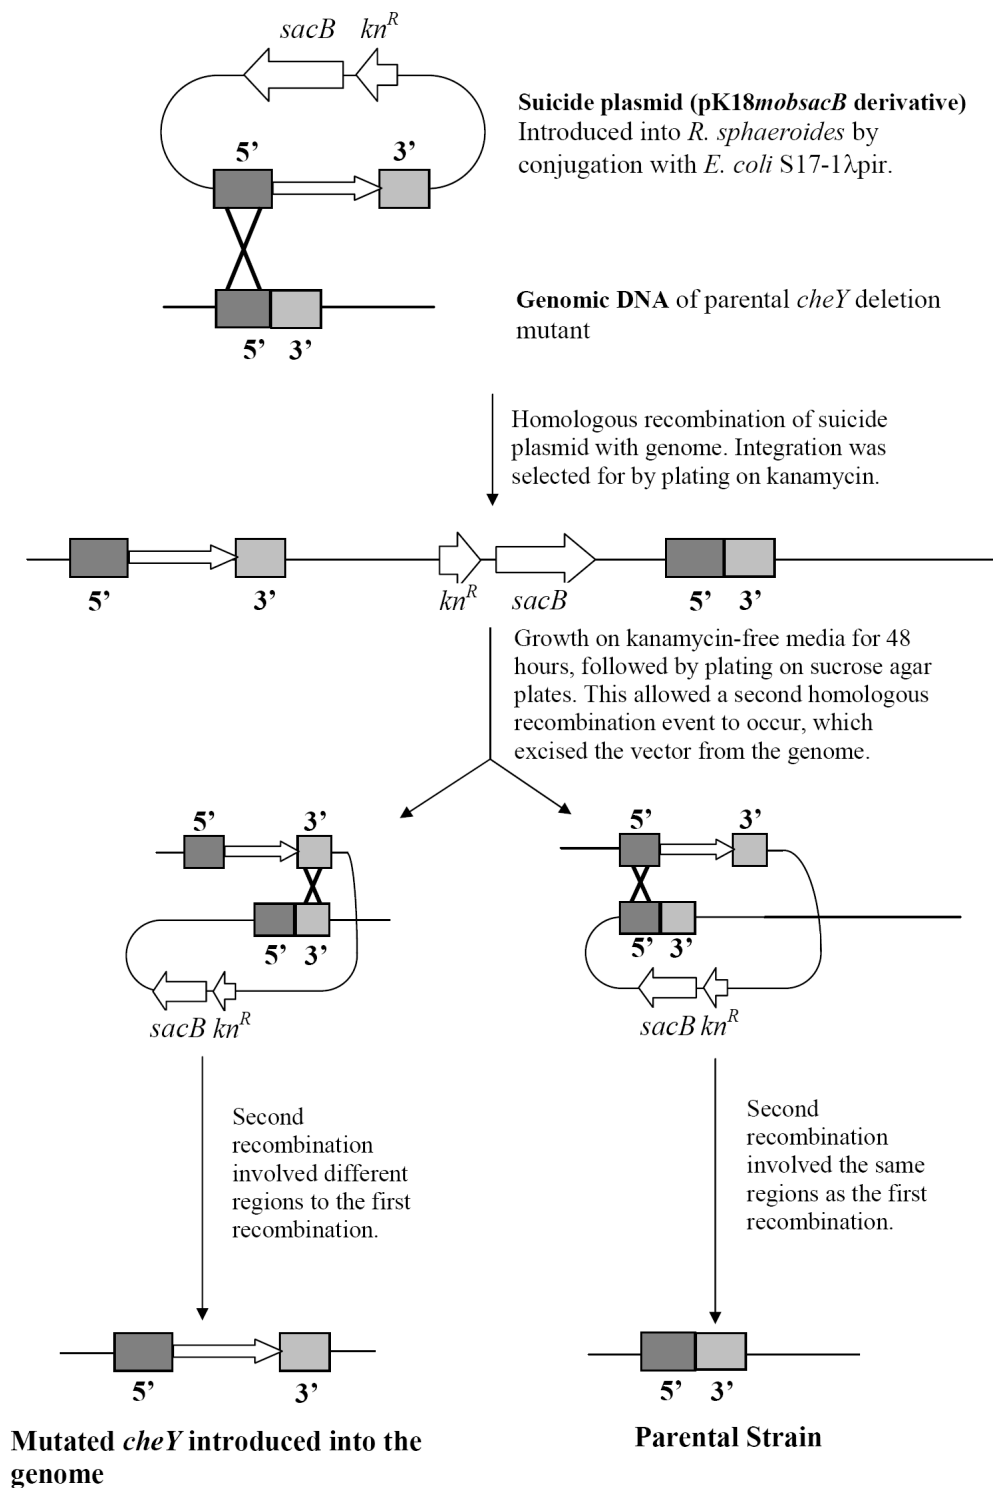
sacB $kn^R$

5' 3'

Suicide plasmid (pK18mobsacB derivative) Introduced into R. sphaeroides by conjugation with E. coli S17-1λpir.

5' 3'

Genomic DNA of parental cheY deletion mutant

Homologous recombination of suicide plasmid with genome. Integration was selected for by plating on kanamycin.

5' 3' $kn^R$ sacB 5' 3'

Growth on kanamycin-free media for 48 hours, followed by plating on sucrose agar plates. This allowed a second homologous recombination event to occur, which excised the vector from the genome.

5' 3'

5' 3'

sacB $kn^R$

5' 3'

5' 3'

sacB $kn^R$

Second recombination involved different regions to the first recombination.

Second recombination involved the same regions as the first recombination.

5' 3'

5' 3'

Mutated cheY introduced into the genome

Parental Strain